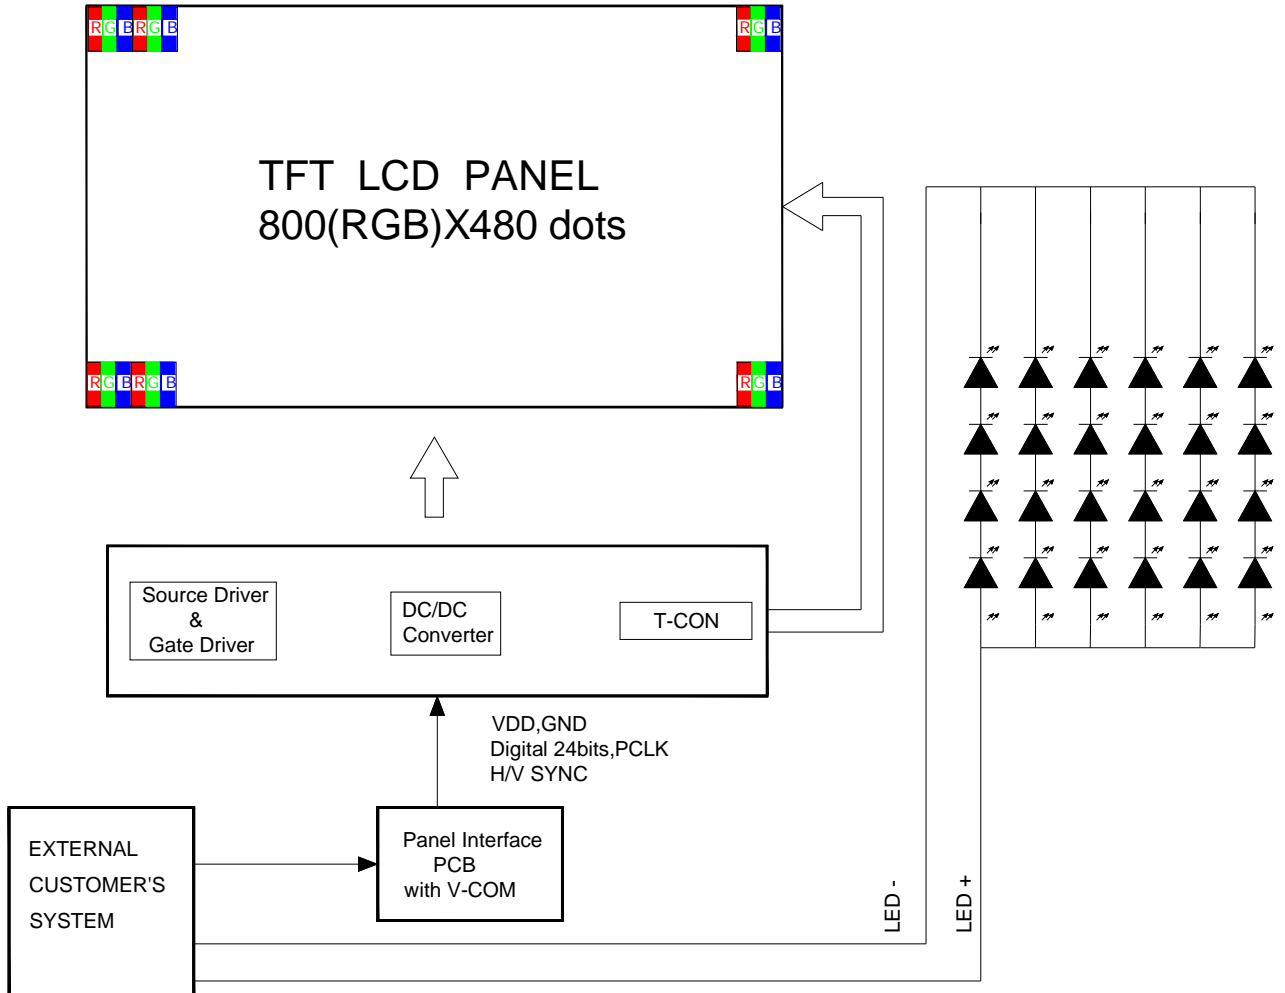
RGBRGB RGB

TFT LCD PANEL
800(RGB)X480 dots

RGBRGB RGB

Source Driver
&
Gate Driver

DC/DC
Converter

T-CON

VDD,GND
Digital 24bits,PCLK
H/V SYNC

EXTERNAL
CUSTOMER'S
SYSTEM

Panel Interface
PCB
with V-COM

LED -

LED +